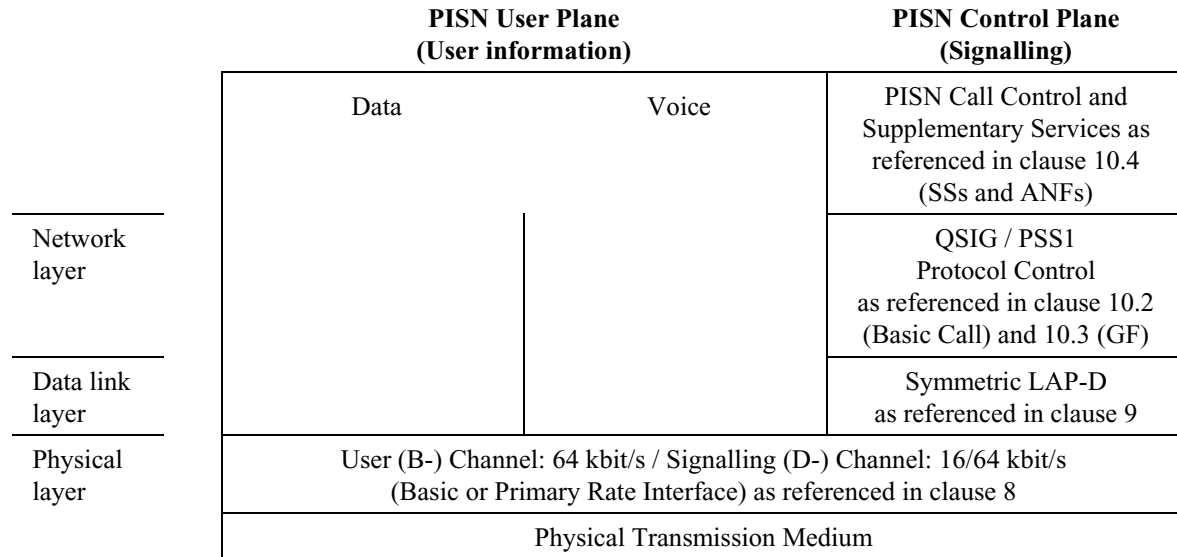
PISN User Plane
(User information)

PISN Control Plane
(Signalling)

Data

Voice

PISN Call Control and Supplementary Services as referenced in clause 10.4 (SSs and ANFs)

Network layer

QSIG / PSS1
Protocol Control
as referenced in clause 10.2 (Basic Call) and 10.3 (GF)

Data link layer

Symmetric LAP-D
as referenced in clause 9

Physical layer

User (B-) Channel: 64 kbit/s / Signalling (D-) Channel: 16/64 kbit/s (Basic or Primary Rate Interface) as referenced in clause 8

Physical Transmission Medium